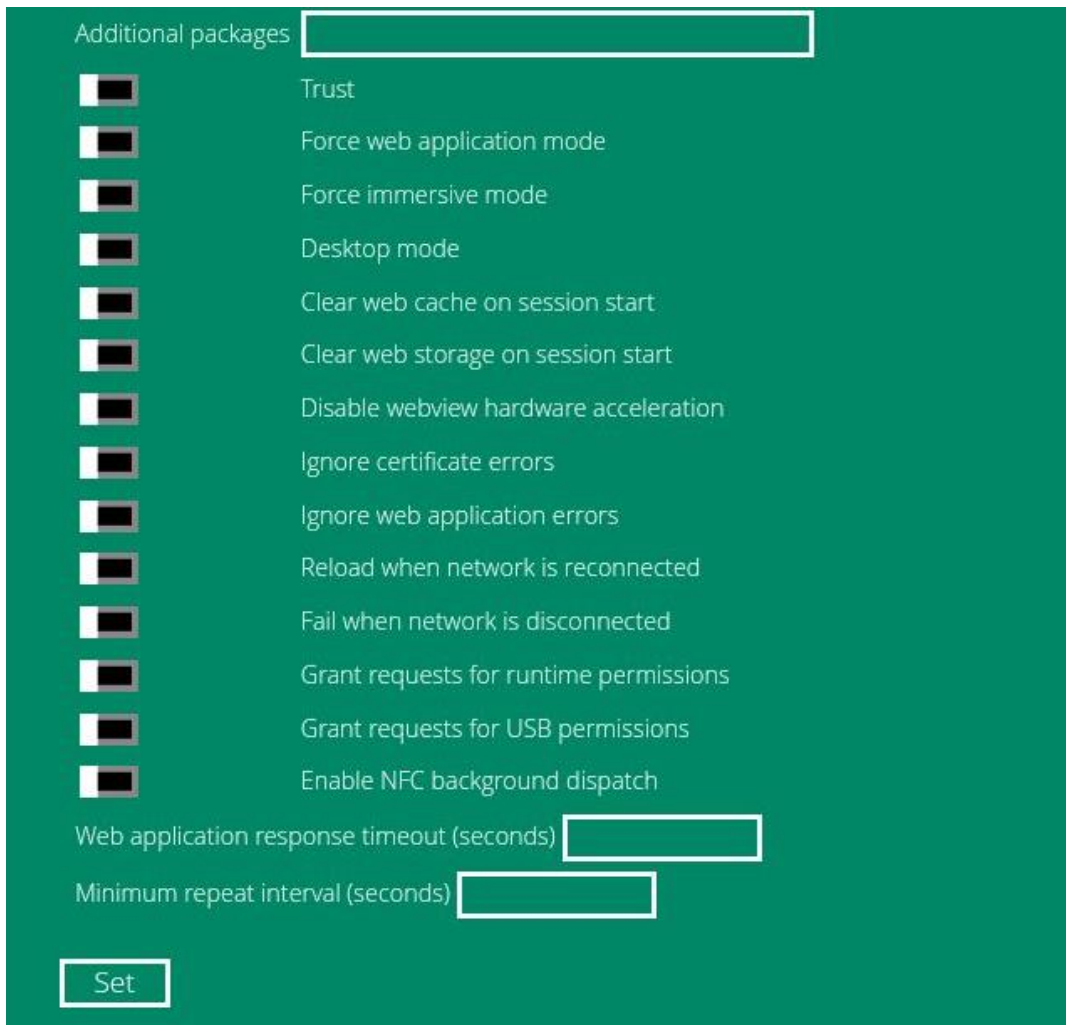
Additional packages

Trust

Force web application mode

Force immersive mode

Desktop mode

Clear web cache on session start

Clear web storage on session start

Disable webview hardware acceleration

Ignore certificate errors

Ignore web application errors

Reload when network is reconnected

Fail when network is disconnected

Grant requests for runtime permissions

Grant requests for USB permissions

Enable NFC background dispatch

Web application response timeout (seconds)

Minimum repeat interval (seconds)

Set